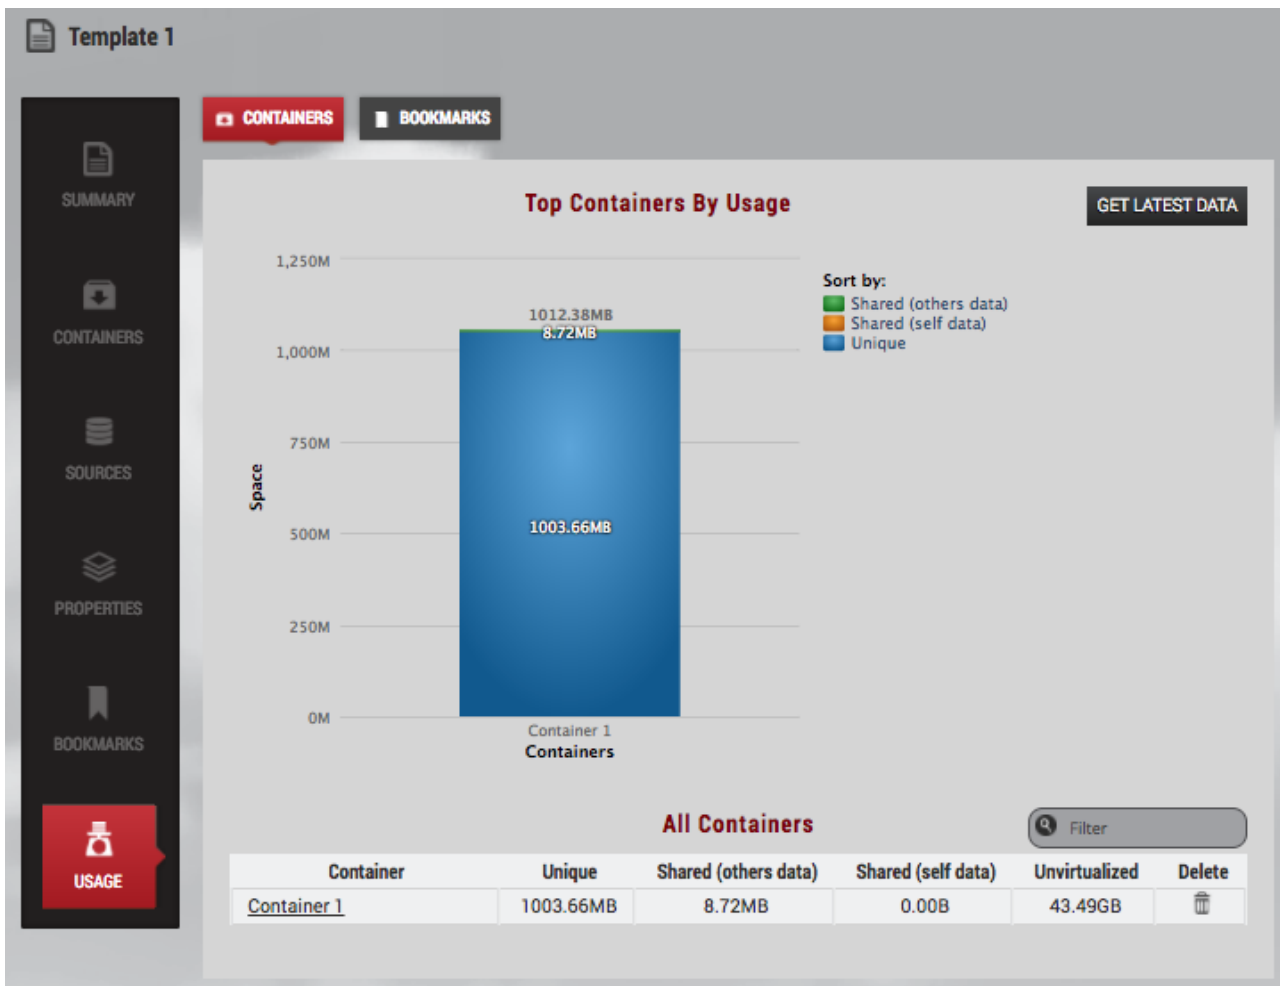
Template 1

SUMMARY
CONTAINERS
SOURCES
PROPERTIES
BOOKMARKS
USAGE

CONTAINERS
BOOKMARKS

Top Containers By Usage

GET LATEST DATA

1,250M
1,000M
750M
500M
250M
0M
Space

1012.38MB
8.72MB
1003.66MB

Container 1
Containers

Sort by:
Shared (others data)
Shared (self data)
Unique

All Containers

Filter

| Container | Unique | Shared (others data) | Shared (self data) | Unvirtualized | Delete |
|---|---|---|---|---|---|
| Container 1 | 1003.66MB | 8.72MB | 0.00B | 43.49GB | |